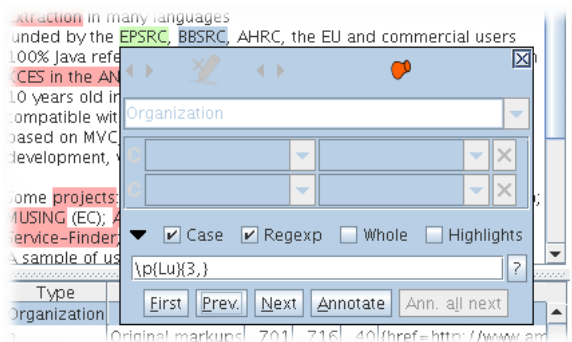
xtraction in many languages
unded by the EPSRC, BBSRC, AHRC, the EU and commercial users
100% Java refe
CES in the AN
10 years old in
compatible wit
based on MVC,
development, w

Some projects:
MUSING (EC);
Service-Finder;
A sample of us

Organization

C
C

Case Regexp Whole Highlights

\p{Lu}{3,}

?

First Prev. Next Annotate Ann. all next

Type
Organization

Original markups 701 716 40 {href=http://www.am